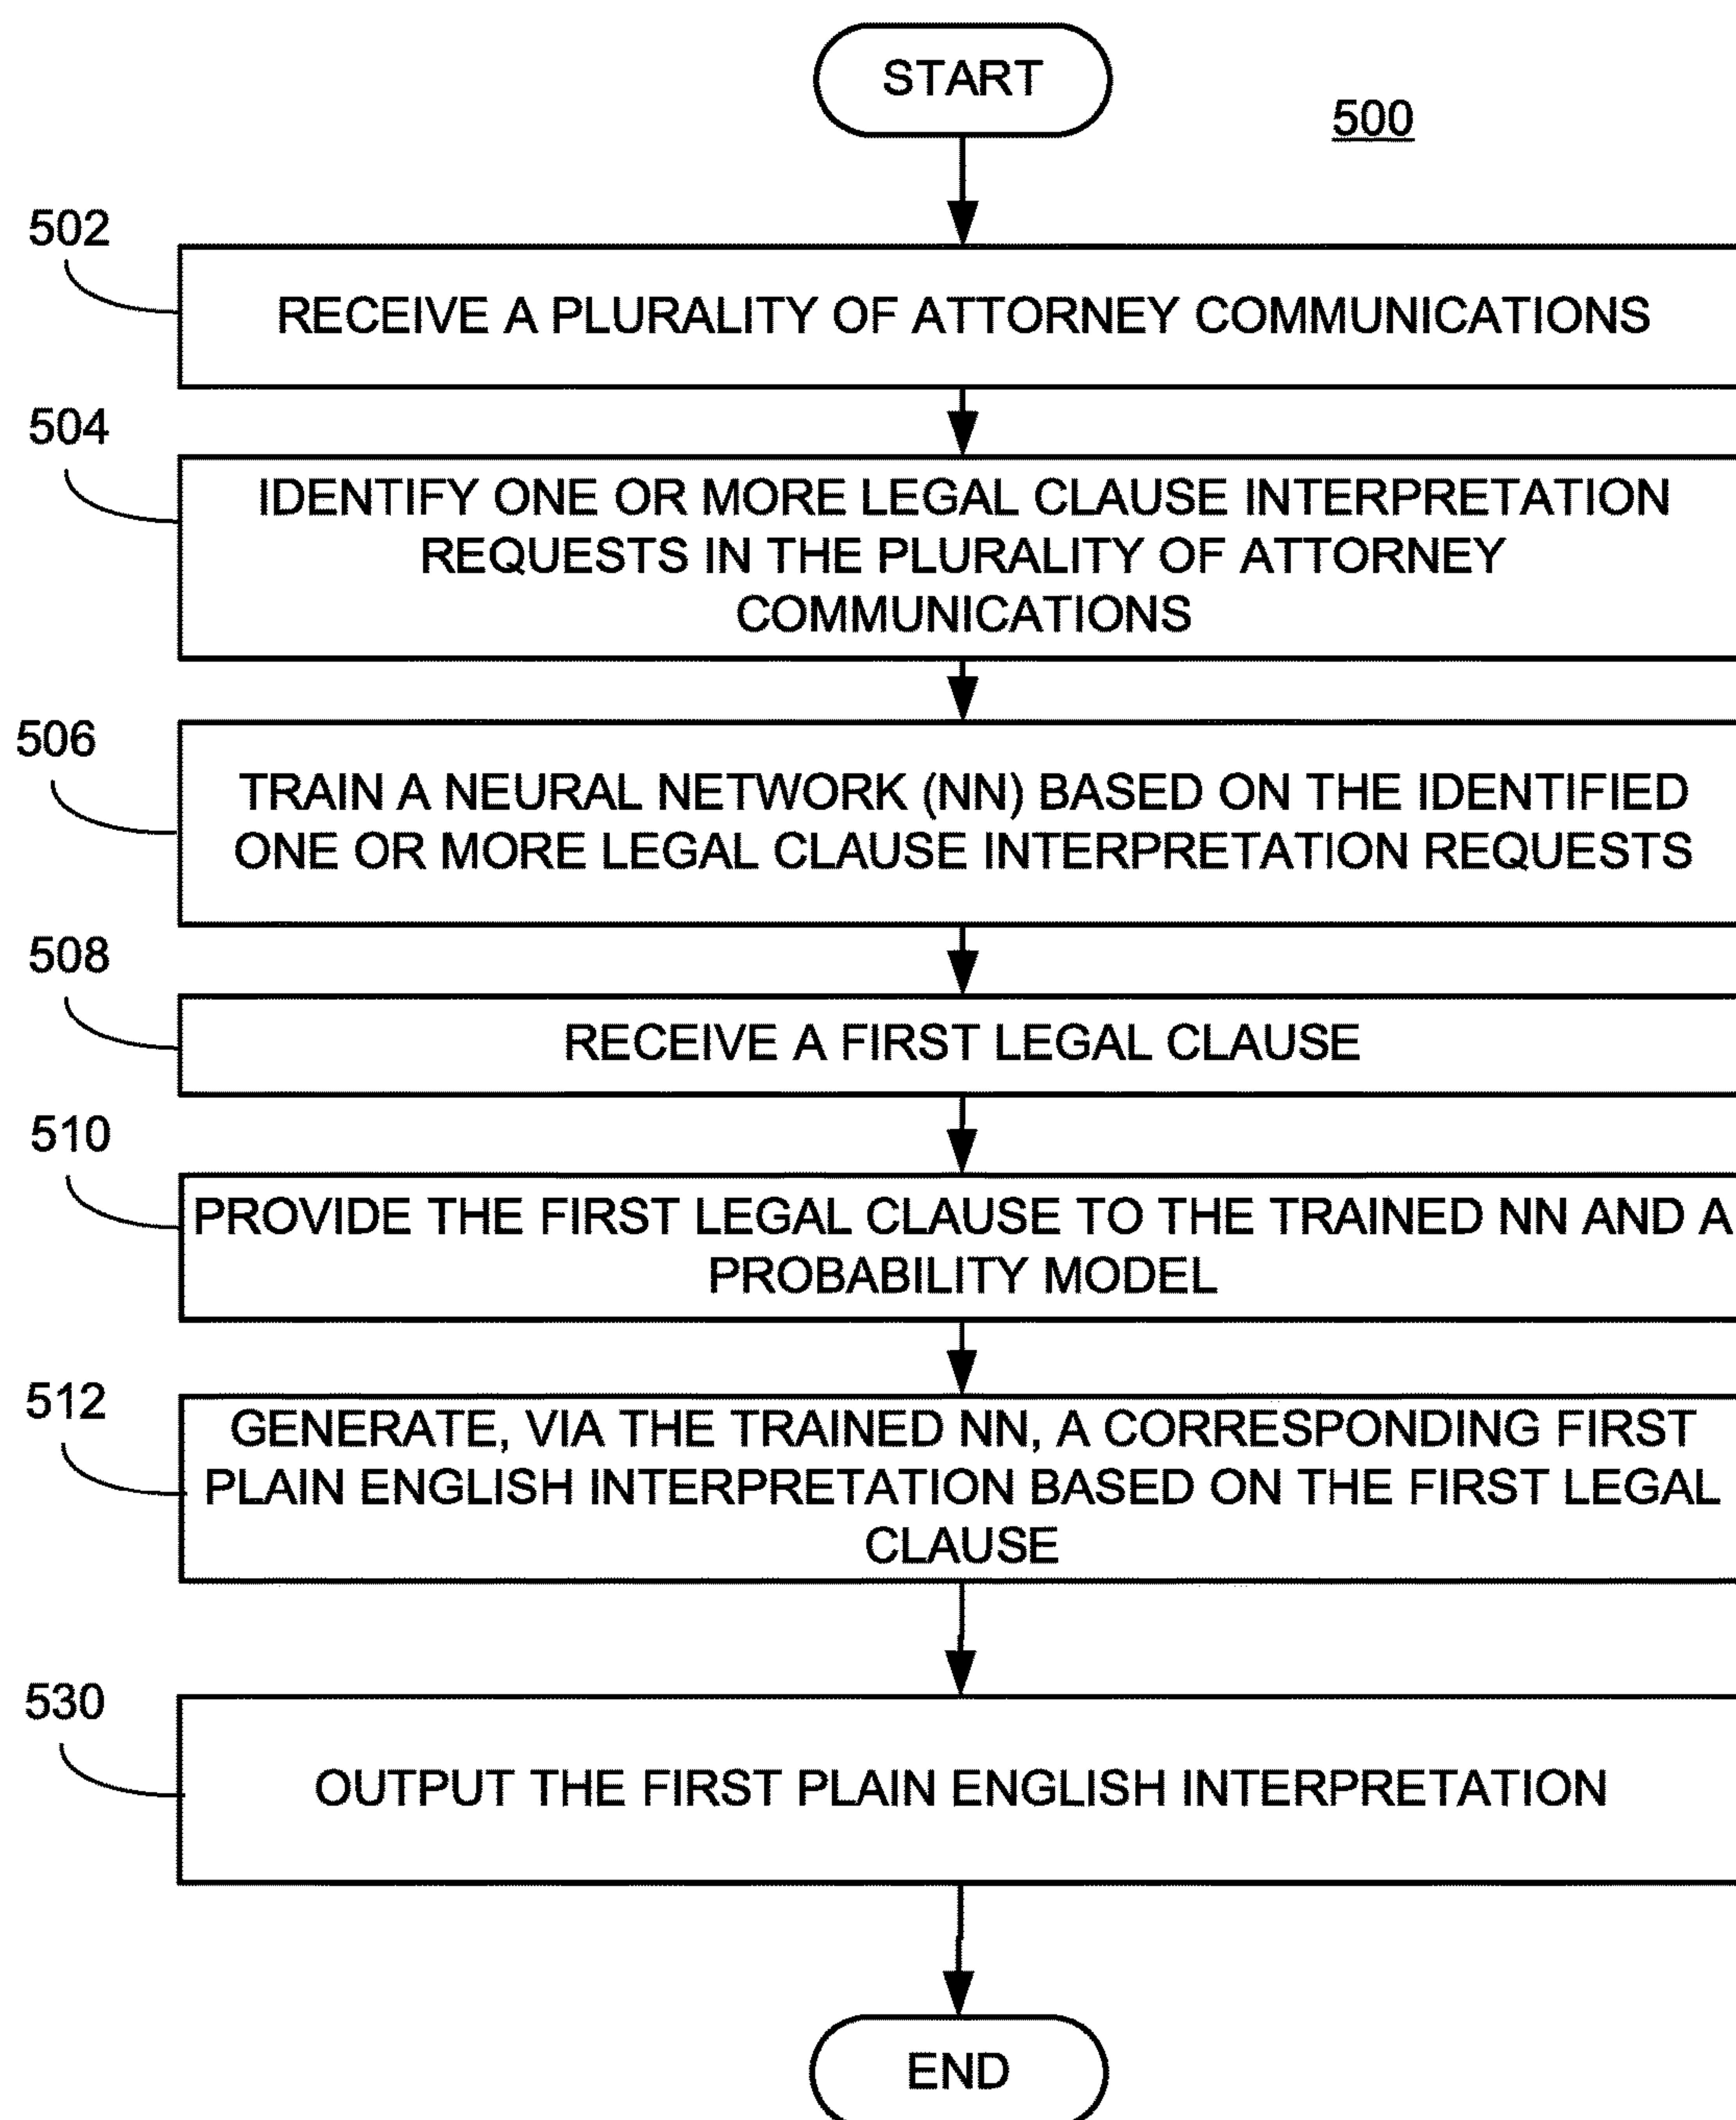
START

500

502

RECEIVE A PLURALITY OF ATTORNEY COMMUNICATIONS

504

IDENTIFY ONE OR MORE LEGAL CLAUSE INTERPRETATION REQUESTS IN THE PLURALITY OF ATTORNEY COMMUNICATIONS

506

TRAIN A NEURAL NETWORK (NN) BASED ON THE IDENTIFIED ONE OR MORE LEGAL CLAUSE INTERPRETATION REQUESTS

508

RECEIVE A FIRST LEGAL CLAUSE

510

PROVIDE THE FIRST LEGAL CLAUSE TO THE TRAINED NN AND A PROBABILITY MODEL

512

GENERATE, VIA THE TRAINED NN, A CORRESPONDING FIRST PLAIN ENGLISH INTERPRETATION BASED ON THE FIRST LEGAL CLAUSE

530

OUTPUT THE FIRST PLAIN ENGLISH INTERPRETATION

END